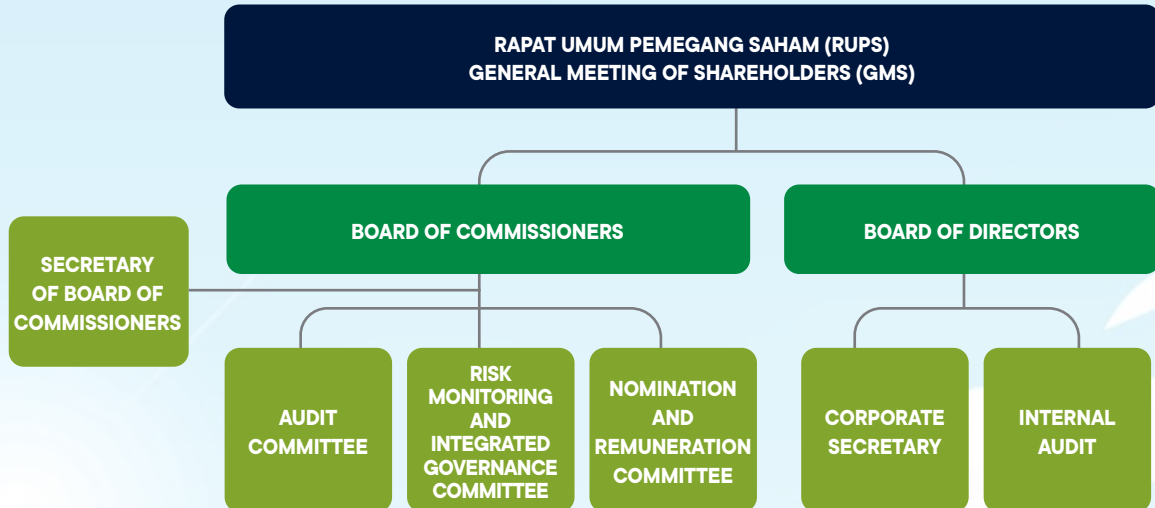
RAPAT UMUM PEMEGANG SAHAM (RUPS)
GENERAL MEETING OF SHAREHOLDERS (GMS)

BOARD OF COMMISSIONERS

BOARD OF DIRECTORS

SECRETARY OF BOARD OF COMMISSIONERS

AUDIT COMMITTEE

RISK MONITORING AND INTEGRATED GOVERNANCE COMMITTEE

NOMINATION AND REMUNERATION COMMITTEE

CORPORATE SECRETARY

INTERNAL AUDIT